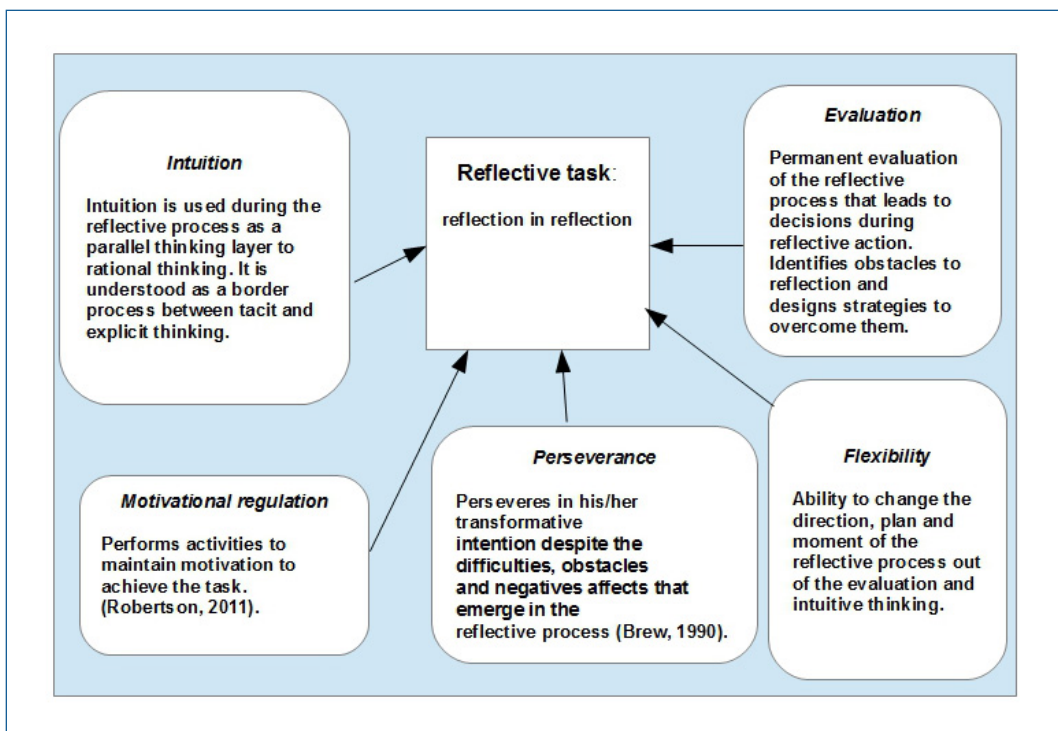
Intuition

Intuition is used during the reflective process as a parallel thinking layer to rational thinking. It is understood as a border process between tacit and explicit thinking.

Reflective task:

reflection in reflection

Evaluation

Permanent evaluation of the reflective process that leads to decisions during reflective action. Identifies obstacles to reflection and designs strategies to overcome them.

Motivational regulation

Performs activities to maintain motivation to achieve the task. (Robertson, 2011).

Perseverance

Perseveres in his/her transformative intention despite the difficulties, obstacles and negatives affects that emerge in the reflective process (Brew, 1990).

Flexibility

Ability to change the direction, plan and moment of the reflective process out of the evaluation and intuitive thinking.